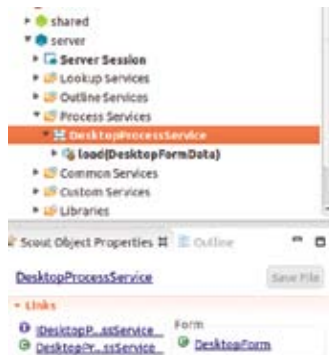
shared
server
Server Session
Lookup Services
Outline Services
Process Services
DesktopProcessService
load(DesktopFormData)
Common Services
Custom Services
Libraries
Scout Object Properties
Outline
DesktopProcessService
Save File
Links
IDesktopP...ssService
DesktopPr...ssService
Form
DesktopForm